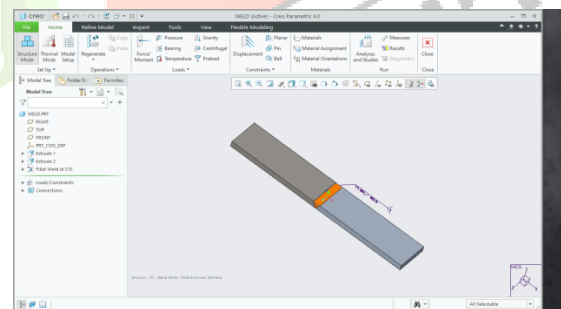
WELD (Active) - Creo Parametric 6.0

File Home Refine Model Inspect Tools View Flexible Modeling

Structure Mode Thermal Mode Model Setup Regenerate Copy Paste

Set Up Operations

Force/ Moment Pressure Bearing Temperature Gravity Centrifugal Preload

Loads

Displacement Planar Pin Ball

Constraints

Materials Material Assignment Material Orientations

Materials

Analyses and Studies Measures Results Diagnostics

Run

Close

Close

Model Tree Folder Br... Favorites

Model Tree

WELD.PRT
RIGHT
TOP
FRONT
PRT_CSYS_DEF
Extrude 1
Extrude 2
Fillet Weld id 310

Loads/Constraints
Connections

All Selectable